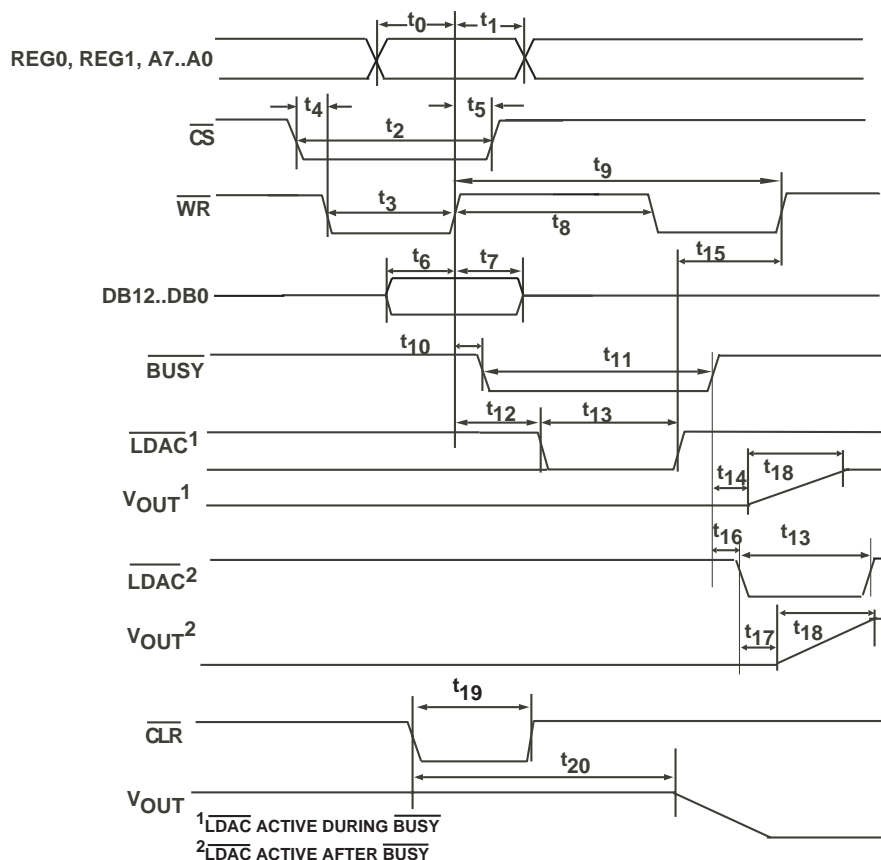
$t_0$ $t_1$

REG0, REG1, A7..A0

$t_4$ $t_5$

$\overline{CS}$ $t_2$

$t_9$

$\overline{WR}$ $t_3$ $t_8$

$t_6$ $t_7$ $t_{15}$

DB12..DB0

$t_{10}$

$\overline{BUSY}$ $t_{11}$

$t_{12}$ $t_{13}$

$\overline{LDAC}^1$

$t_{14}$ $t_{18}$

$V_{OUT}^1$

$t_{16}$ $t_{13}$

$\overline{LDAC}^2$

$V_{OUT}^2$ $t_{17}$ $t_{18}$

$t_{19}$

$\overline{CLR}$

$t_{20}$

$V_{OUT}$

$^1\overline{LDAC}$ ACTIVE DURING $\overline{BUSY}$

$^2\overline{LDAC}$ ACTIVE AFTER $\overline{BUSY}$